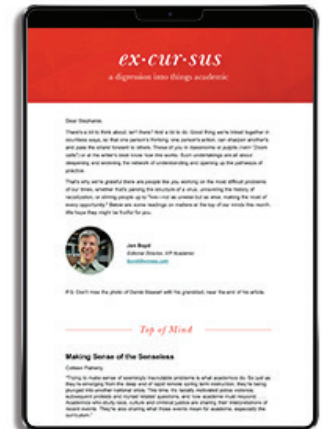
ex·cur·sus

a digression into things academic

Dear Stephanie,

There's a lot to think about, isn't there? And a lot to do. Good thing we're linked together in countless ways, so that one person's thinking, one person's action, can sharpen another's and pass the shared forward to others. Those of you in classrooms or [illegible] know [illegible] how this works. Such undertakings are all about deepening and widening the network of understanding and opening up the pathways of practice.

That's why we're grateful there are people like you working on the most difficult problems of our times, whether that's parsing the structure of a virus, unraveling the history of racialization, or striving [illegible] as we continue making the most of every opportunity. Below are some readings on matters at the top of our minds this month. We hope they might be fruitful for you.

Jon Boyd
Editorial Director, IVP Academic
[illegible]

P.S. Don't miss the photo of Daniel Maxwell with his grandchild, near the end of his article.

Top of Mind

Making Sense of the Senseless

Colleen Flaherty

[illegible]